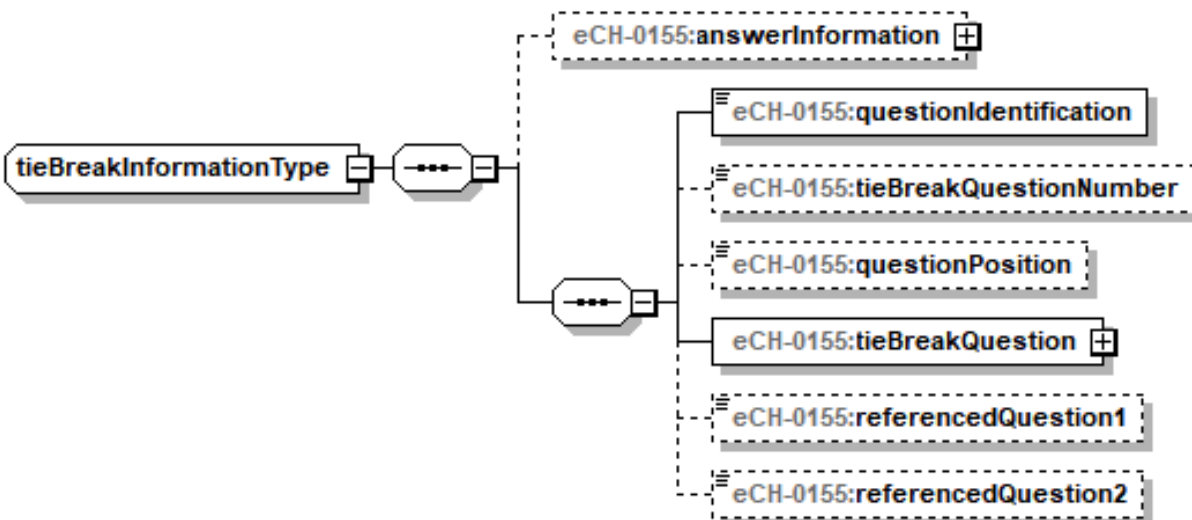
eCH-0155:answerInformation

tieBreakInformationType

eCH-0155:questionIdentification

eCH-0155:tieBreakQuestionNumber

eCH-0155:questionPosition

eCH-0155:tieBreakQuestion

eCH-0155:referencedQuestion1

eCH-0155:referencedQuestion2